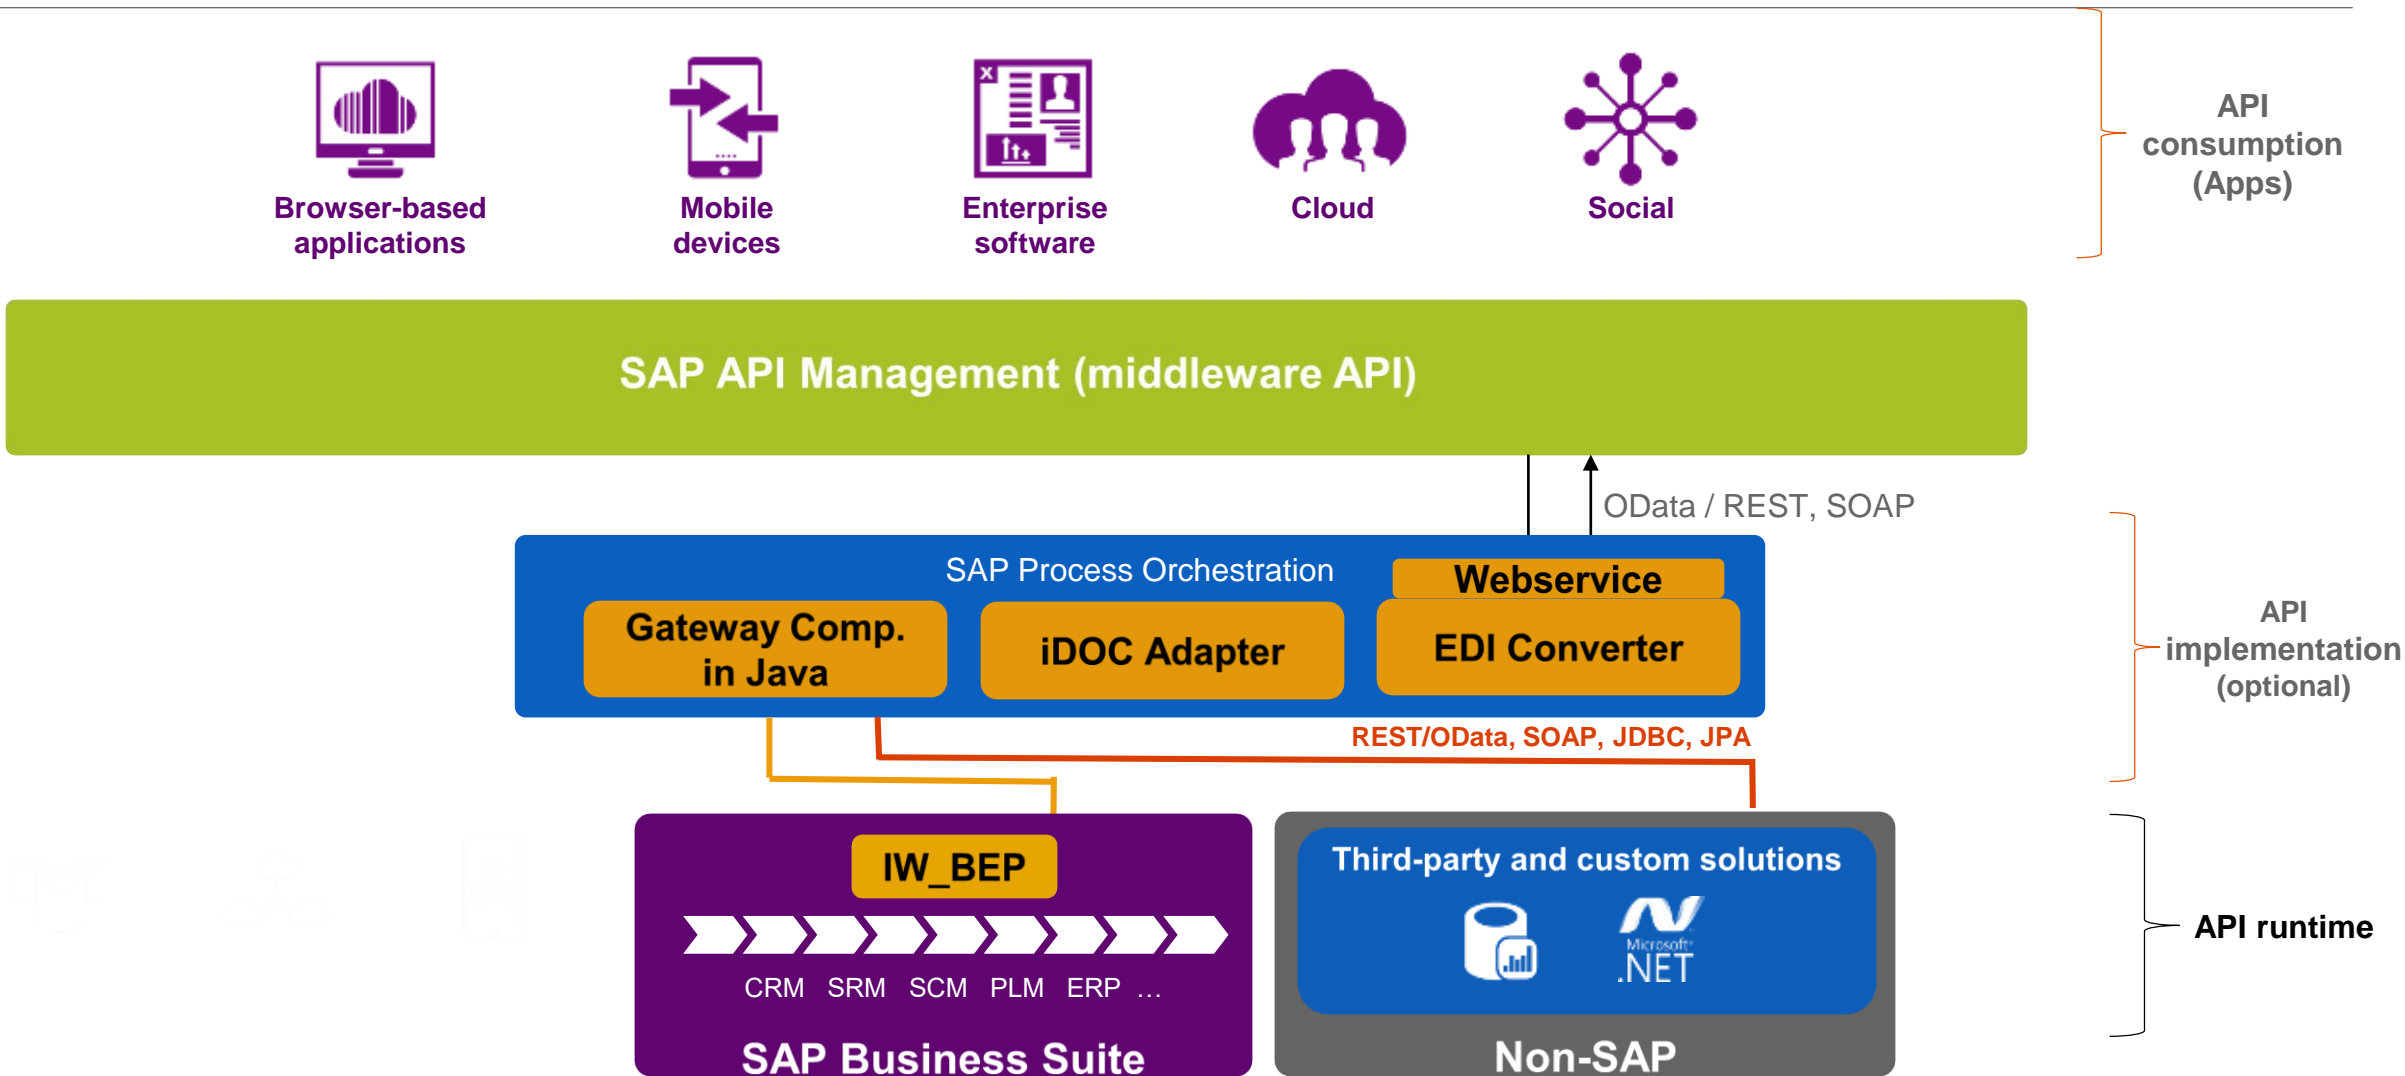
Browser-based applications

Mobile devices

Enterprise software

Cloud

Social

API consumption (Apps)

SAP API Management (middleware API)

OData / REST, SOAP

SAP Process Orchestration

Webservice

Gateway Comp. in Java

iDOC Adapter

EDI Converter

API implementation (optional)

REST/OData, SOAP, JDBC, JPA

IW_BEP

CRM SRM SCM PLM ERP …

SAP Business Suite

Third-party and custom solutions

Microsoft .NET

Non-SAP

API runtime